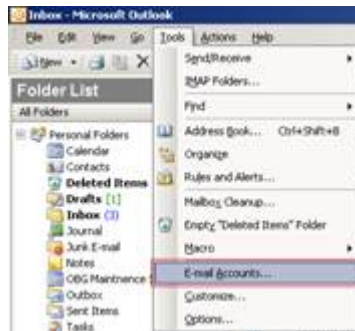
Inbox - Microsoft Outlook

File Edit View Go Tools Actions Help

New

Folder List

All Folders

Personal Folders
Calendar
Contacts
Deleted Items
Drafts [1]
Inbox (3)
Journal
Junk E-mail
Notes
OBG Maintnence
Outbox
Sent Items
Tasks

Send/Receive
IMAP Folders...
Find
Address Book... Ctrl+Shift+B
Organize
Rules and Alerts...
Mailbox Cleanup...
Empty "Deleted Items" Folder
Macro
E-mail Accounts...
Customize...
Options...